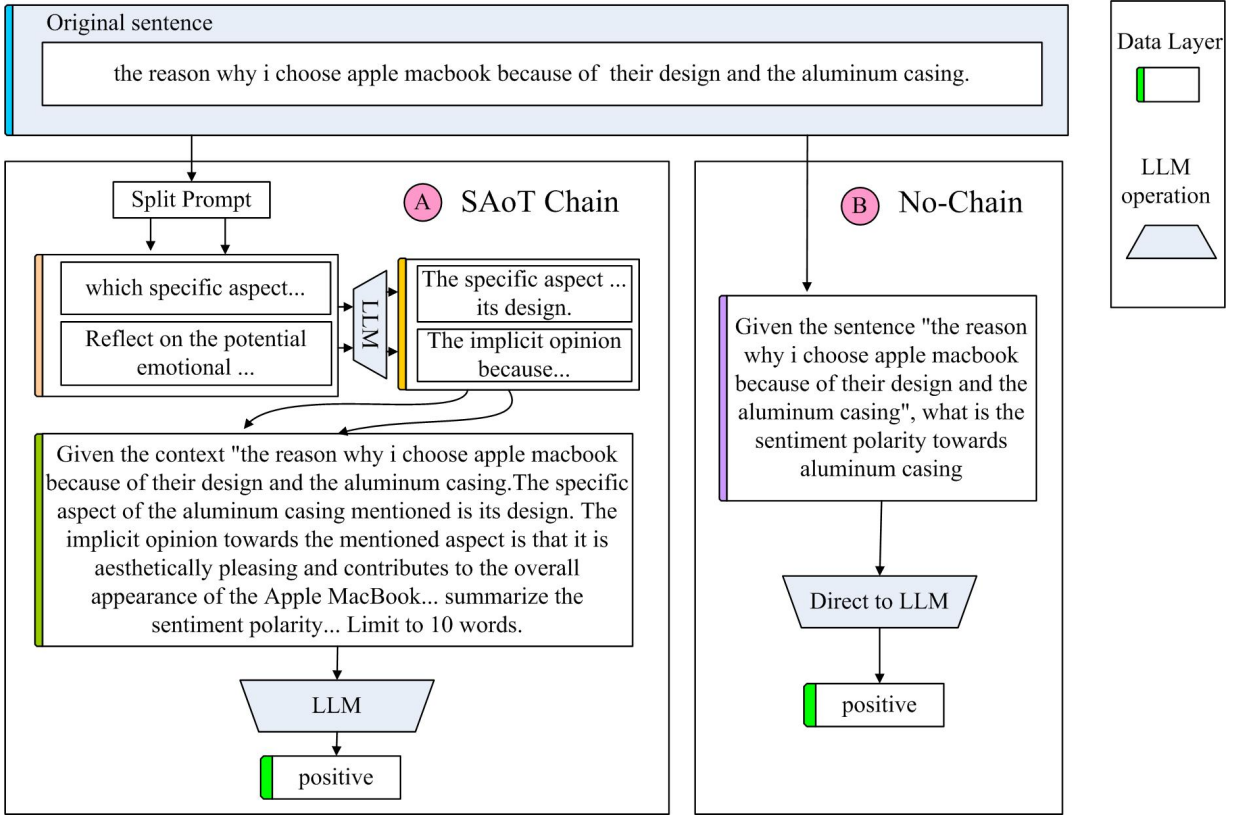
Original sentence

the reason why i choose apple macbook because of their design and the aluminum casing.

Data Layer

LLM operation

Split Prompt

A SAoT Chain

which specific aspect...

Reflect on the potential emotional ...

LLM

The specific aspect ... its design.

The implicit opinion because...

Given the context "the reason why i choose apple macbook because of their design and the aluminum casing.The specific aspect of the aluminum casing mentioned is its design. The implicit opinion towards the mentioned aspect is that it is aesthetically pleasing and contributes to the overall appearance of the Apple MacBook... summarize the sentiment polarity... Limit to 10 words.

LLM

positive

B No-Chain

Given the sentence "the reason why i choose apple macbook because of their design and the aluminum casing", what is the sentiment polarity towards aluminum casing

Direct to LLM

positive